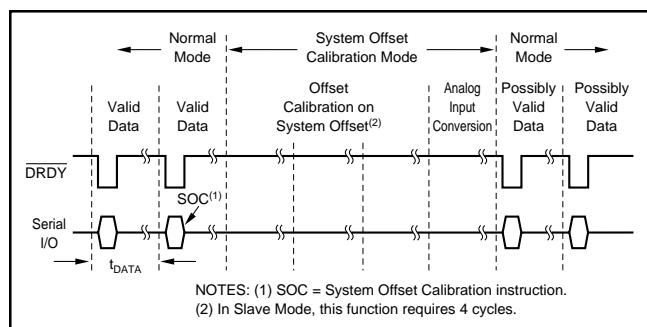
Normal Mode

System Offset Calibration Mode

Normal Mode

Valid Data

Valid Data

Offset Calibration on System Offset$^{(2)}$

Analog Input Conversion

Possibly Valid Data

Possibly Valid Data

$\overline{DRDY}$

SOC$^{(1)}$

Serial I/O

$t_{DATA}$

NOTES: (1) SOC = System Offset Calibration instruction.
(2) In Slave Mode, this function requires 4 cycles.